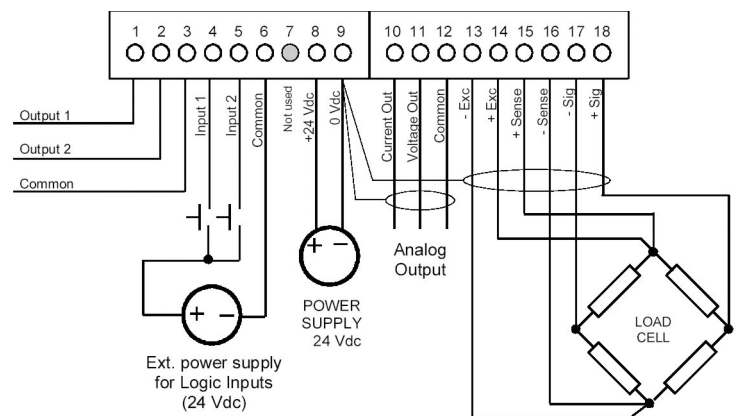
1 2 3 4 5 6 7 8 9

10 11 12 13 14 15 16 17 18

Output 1

Output 2

Common

Input 1

Input 2

Common

Not used

+24 Vdc

0 Vdc

Current Out

Voltage Out

Common

- Exc

+ Exc

+ Sense

- Sense

- Sig

+ Sig

+ −

+ −

Analog Output

POWER SUPPLY 24 Vdc

Ext. power supply for Logic Inputs (24 Vdc)

LOAD CELL